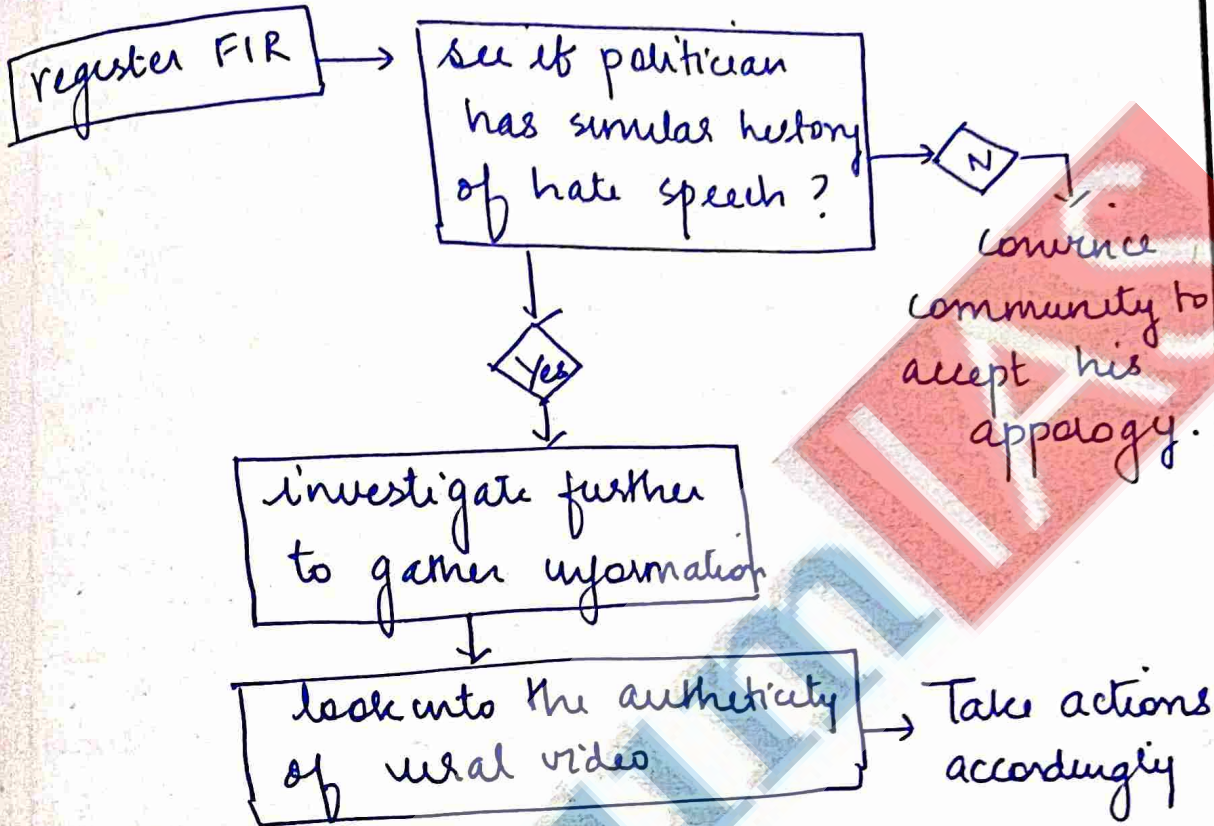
register FIR

see if politician has similar history of hate speech?

N

convince community to accept his appology.

Yes

investigate further to gather information

look into the authenticity of viral video

Take actions accordingly

IAS